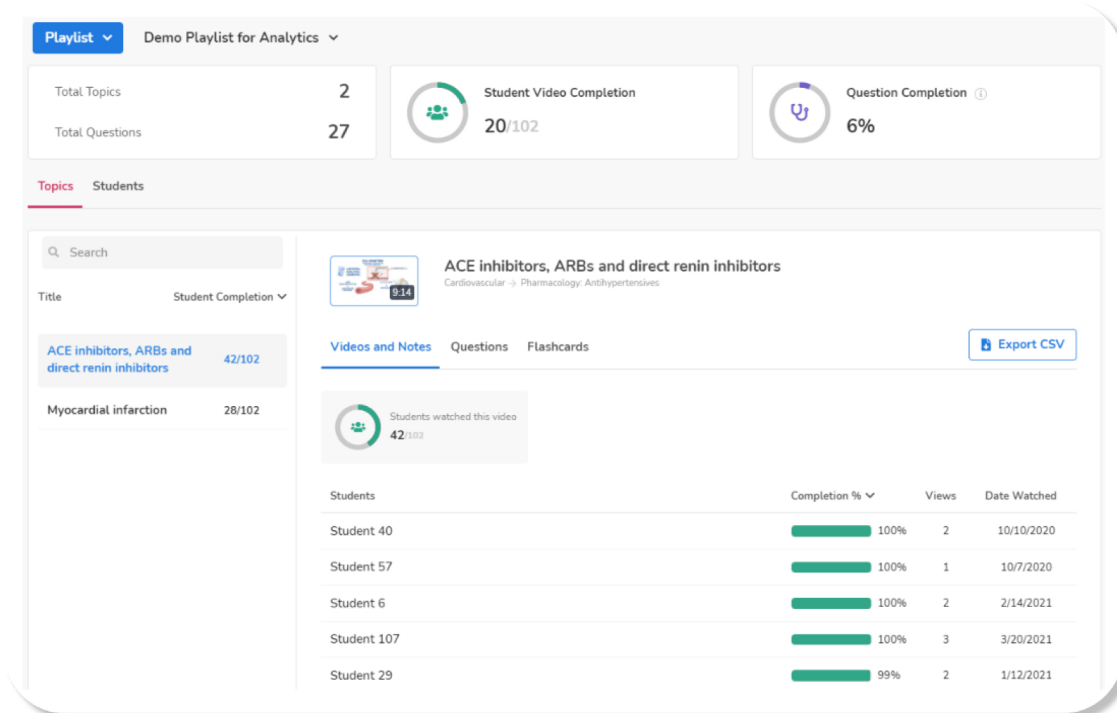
Playlist

Demo Playlist for Analytics

Total Topics 2

Total Questions 27

Student Video Completion
20/102

Question Completion
6%

Topics Students

Search

Title Student Completion

ACE inhibitors, ARBs and direct renin inhibitors 42/102

Myocardial infarction 28/102

9:14

ACE inhibitors, ARBs and direct renin inhibitors
Cardiovascular → Pharmacology: Antihypertensives

Videos and Notes Questions Flashcards

Export CSV

Students watched this video
42/102

| Students | Completion % | Views | Date Watched |
|---|---|---|---|
| Student 40 | 100% | 2 | 10/10/2020 |
| Student 57 | 100% | 1 | 10/7/2020 |
| Student 6 | 100% | 2 | 2/14/2021 |
| Student 107 | 100% | 3 | 3/20/2021 |
| Student 29 | 99% | 2 | 1/12/2021 |